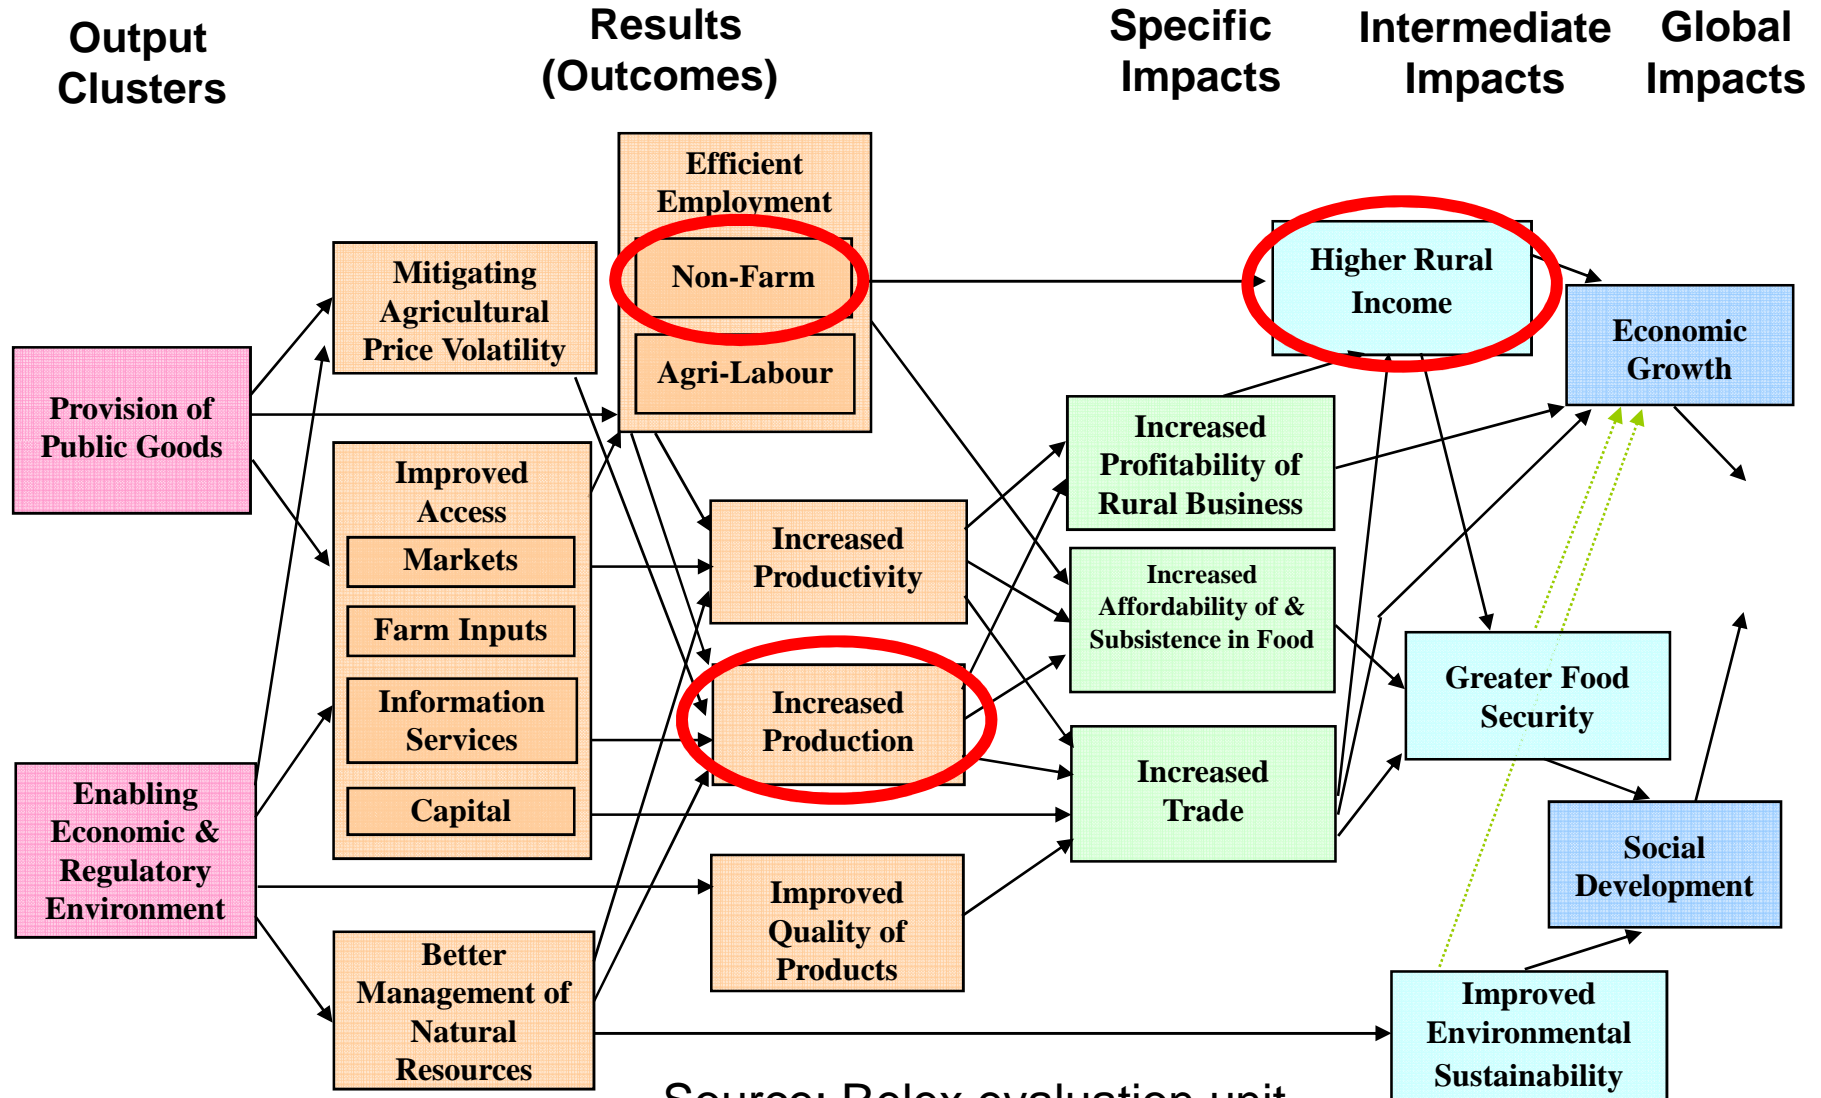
Output Clusters

Results (Outcomes)

Specific Impacts

Intermediate Impacts

Global Impacts

Provision of Public Goods

Enabling Economic & Regulatory Environment

Mitigating Agricultural Price Volatility

Improved Access

Markets

Farm Inputs

Information Services

Capital

Better Management of Natural Resources

Efficient Employment

Non-Farm

Agri-Labour

Increased Productivity

Increased Production

Improved Quality of Products

Higher Rural Income

Increased Profitability of Rural Business

Increased Affordability of & Subsistence in Food

Increased Trade

Economic Growth

Greater Food Security

Social Development

Improved Environmental Sustainability

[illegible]